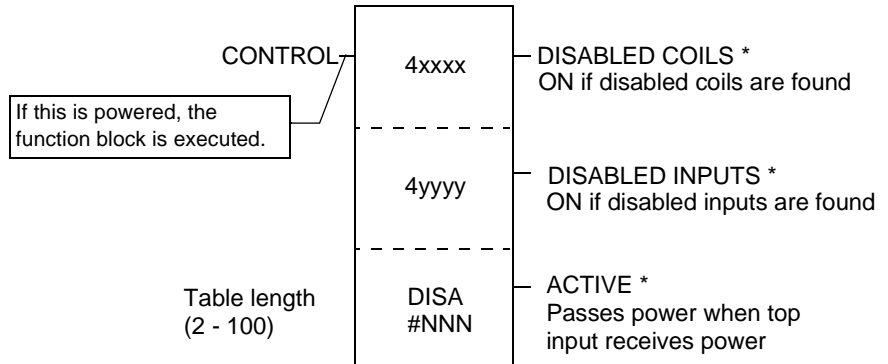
CONTROL

If this is powered, the function block is executed.

4xxxx

DISABLED COILS *
ON if disabled coils are found

4yyyy

DISABLED INPUTS *
ON if disabled inputs are found

Table length
(2 - 100)

DISA
#NNN

ACTIVE *
Passes power when top input receives power